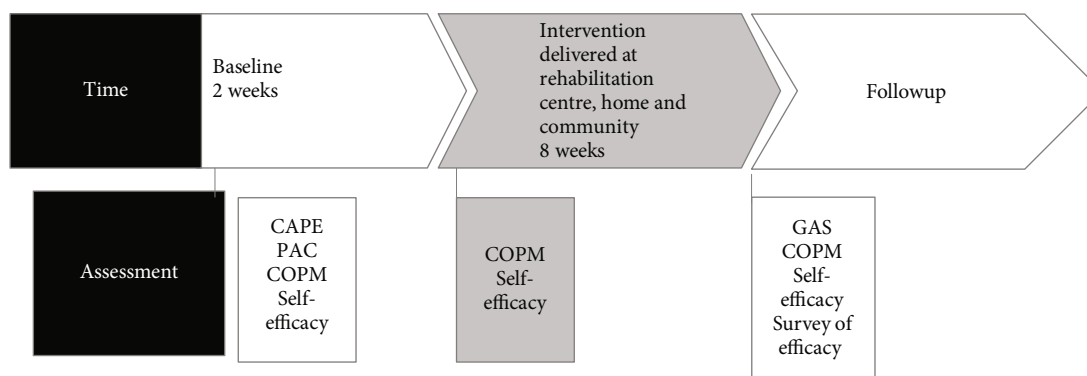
Time

Baseline
2 weeks

Intervention delivered at rehabilitation centre, home and community
8 weeks

Followup

Assessment

CAPE
PAC
COPM
Self-efficacy

COPM
Self-efficacy

GAS
COPM
Self-efficacy
Survey of efficacy